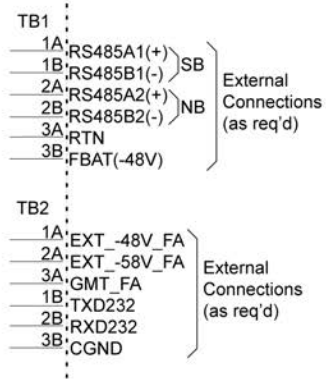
TB1
1A RS485A1(+)
1B RS485B1(-)
SB
2A RS485A2(+)
2B RS485B2(-)
NB
3A RTN
3B FBAT(-48V)
External Connections (as req'd)

TB2
1A EXT_-48V_FA
2A EXT_-58V_FA
3A GMT_FA
1B TXD232
2B RXD232
3B CGND
External Connections (as req'd)